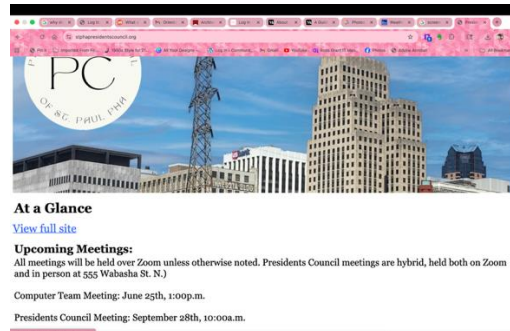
PC

OF ST. PAUL PHA

At a Glance

View full site

Upcoming Meetings:

All meetings will be held over Zoom unless otherwise noted. Presidents Council meetings are hybrid, held both on Zoom and in person at 555 Wabasha St. N.)

Computer Team Meeting: June 25th, 1:00p.m.

Presidents Council Meeting: September 28th, 10:00a.m.